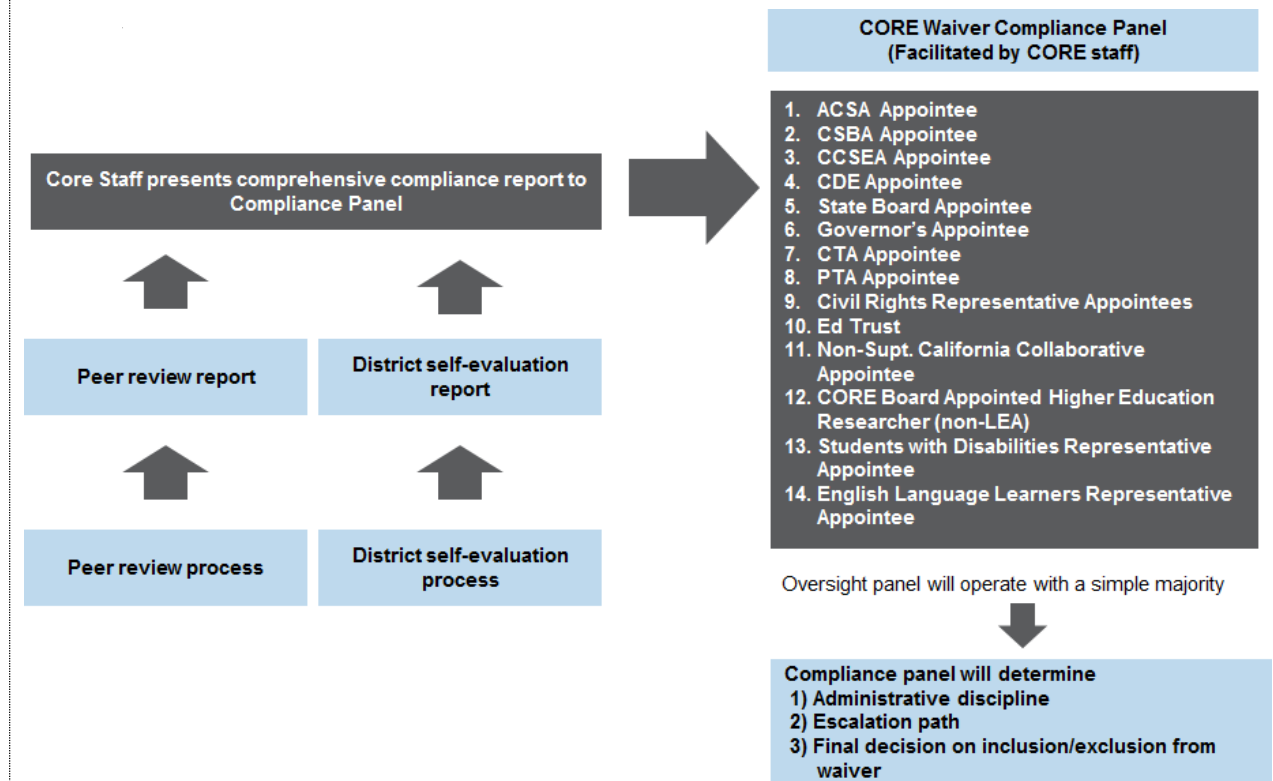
Core Staff presents comprehensive compliance report to Compliance Panel

Peer review report

District self-evaluation report

Peer review process

District self-evaluation process

CORE Waiver Compliance Panel
(Facilitated by CORE staff)

1. ACSA Appointee
2. CSBA Appointee
3. CCSEA Appointee
4. CDE Appointee
5. State Board Appointee
6. Governor's Appointee
7. CTA Appointee
8. PTA Appointee
9. Civil Rights Representative Appointees
10. Ed Trust
11. Non-Supt. California Collaborative Appointee
12. CORE Board Appointed Higher Education Researcher (non-LEA)
13. Students with Disabilities Representative Appointee
14. English Language Learners Representative Appointee

Oversight panel will operate with a simple majority

Compliance panel will determine
1) Administrative discipline
2) Escalation path
3) Final decision on inclusion/exclusion from waiver